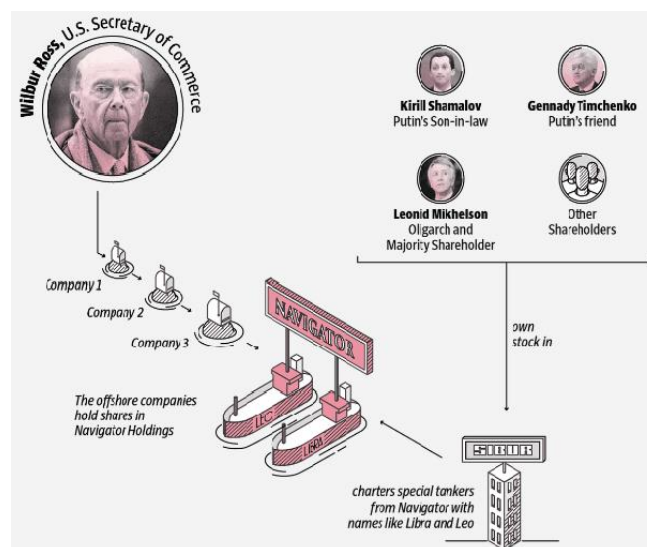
Wilbur Ross, U.S. Secretary of Commerce

Kiril Shamalov
Putin's Son-in-law

Gennady Timchenko
Putin's friend

Leonid Mikhelson
Oligarch and Majority Shareholder

Other Shareholders

Company 1

Company 2

Company 3

NAVIGATOR

own stock in

The offshore companies hold shares in Navigator Holdings

LEO

LIBRA

SIBUR

charters special tankers from Navigator with names like Libra and Leo